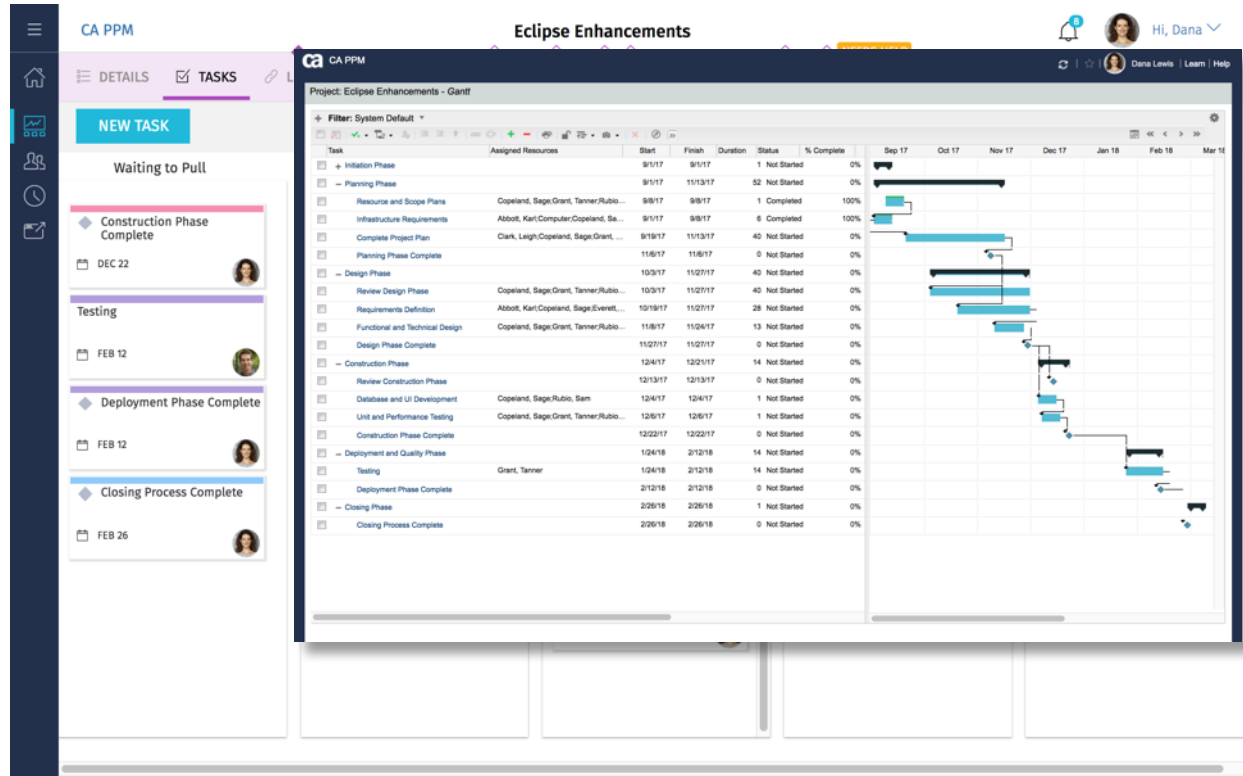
CA PPM

Eclipse Enhancements

8

Hi, Dana

DETAILS TASKS

NEW TASK

Waiting to Pull

Construction Phase Complete

DEC 22

Testing

FEB 12

Deployment Phase Complete

FEB 12

Closing Process Complete

FEB 26

ca CA PPM

Dana Lewis | Learn | Help

Project: Eclipse Enhancements - Gantt

Filter: System Default

| Task | Assigned Resources | Start | Finish | Duration | Status | % Complete |
|---|---|---|---|---|---|---|
| Initiation Phase | | 9/1/17 | 9/1/17 | 1 | Not Started | 0% |
| Planning Phase | | 9/1/17 | 11/13/17 | 52 | Not Started | 0% |
| Resource and Scope Plans | Copeland, Sage;Grant, Tanner;Rubio... | 9/8/17 | 9/8/17 | 1 | Completed | 100% |
| Infrastructure Requirements | Abbott, Karl;Computer;Copeland, Sa... | 9/1/17 | 9/8/17 | 6 | Completed | 100% |
| Complete Project Plan | Clark, Leigh;Copeland, Sage;Grant, ... | 9/19/17 | 11/13/17 | 40 | Not Started | 0% |
| Planning Phase Complete | | 11/6/17 | 11/6/17 | 0 | Not Started | 0% |
| Design Phase | | 10/3/17 | 11/27/17 | 40 | Not Started | 0% |
| Review Design Phase | Copeland, Sage;Grant, Tanner;Rubio... | 10/3/17 | 11/27/17 | 40 | Not Started | 0% |
| Requirements Definition | Abbott, Karl;Copeland, Sage;Everett,... | 10/19/17 | 11/27/17 | 28 | Not Started | 0% |
| Functional and Technical Design | Copeland, Sage;Grant, Tanner;Rubio... | 11/8/17 | 11/24/17 | 13 | Not Started | 0% |
| Design Phase Complete | | 11/27/17 | 11/27/17 | 0 | Not Started | 0% |
| Construction Phase | | 12/4/17 | 12/21/17 | 14 | Not Started | 0% |
| Review Construction Phase | | 12/13/17 | 12/13/17 | 0 | Not Started | 0% |
| Database and UI Development | Copeland, Sage;Rubio, Sam | 12/4/17 | 12/4/17 | 1 | Not Started | 0% |
| Unit and Performance Testing | Copeland, Sage;Grant, Tanner;Rubio... | 12/6/17 | 12/6/17 | 1 | Not Started | 0% |
| Construction Phase Complete | | 12/22/17 | 12/22/17 | 0 | Not Started | 0% |
| Deployment and Quality Phase | | 1/24/18 | 2/12/18 | 14 | Not Started | 0% |
| Testing | Grant, Tanner | 1/24/18 | 2/12/18 | 14 | Not Started | 0% |
| Deployment Phase Complete | | 2/12/18 | 2/12/18 | 0 | Not Started | 0% |
| Closing Phase | | 2/26/18 | 2/26/18 | 1 | Not Started | 0% |
| Closing Process Complete | | 2/26/18 | 2/26/18 | 0 | Not Started | 0% |

Sep 17 Oct 17 Nov 17 Dec 17 Jan 18 Feb 18 Mar 18